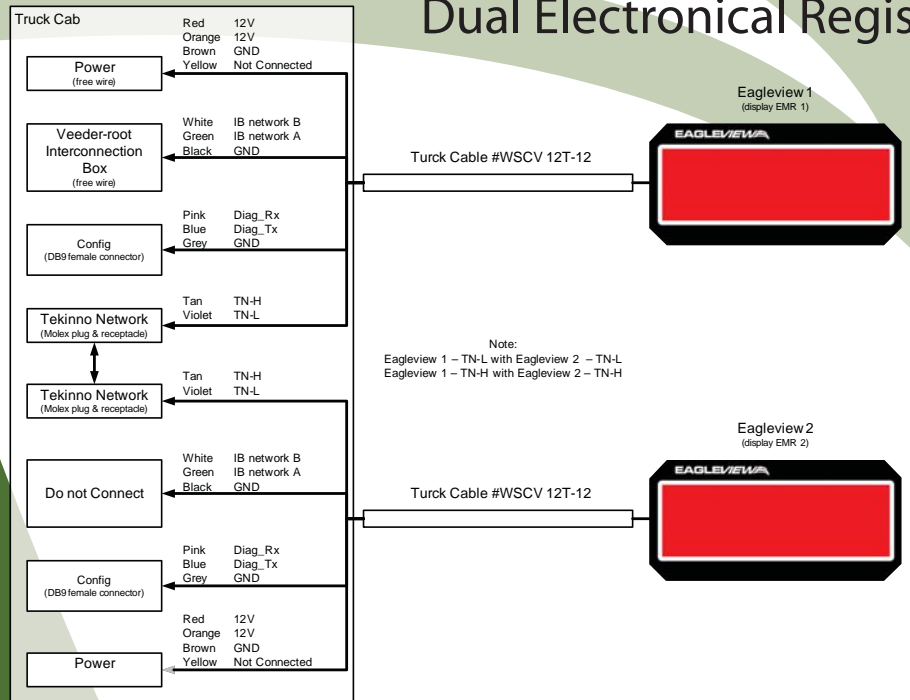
Dual Electronical Regis

Truck Cab

Red 12V
Orange 12V
Brown GND
Yellow Not Connected

Power
(free wire)

White IB network B
Green IB network A
Black GND

Veeder-root Interconnection Box
(free wire)

Pink Diag_Rx
Blue Diag_Tx
Grey GND

Config
(DB9 female connector)

Tan TN-H
Violet TN-L

Tekinno Network
(Molex plug & receptacle)

Tekinno Network
(Molex plug & receptacle)

Tan TN-H
Violet TN-L

White IB network B
Green IB network A
Black GND

Do not Connect

Pink Diag_Rx
Blue Diag_Tx
Grey GND

Config
(DB9 female connector)

Red 12V
Orange 12V
Brown GND
Yellow Not Connected

Power

Turck Cable #WSCV 12T-12

Eagleview 1
(display EMR 1)

EAGLEVIEW

Note:
Eagleview 1 – TN-L with Eagleview 2 – TN-L
Eagleview 1 – TN-H with Eagleview 2 – TN-H

Eagleview 2
(display EMR 2)

EAGLEVIEW

Turck Cable #WSCV 12T-12